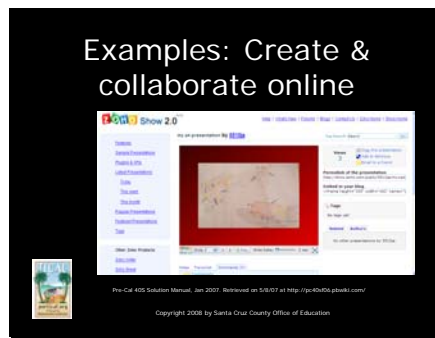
Examples: Create & collaborate online

ZOHO Show 2.0

Pre-Cal 40S Solution Manual, Jan 2007. Retrieved on 5/8/07 at http://pc40sf06.pbwiki.com/

Copyright 2008 by Santa Cruz County Office of Education